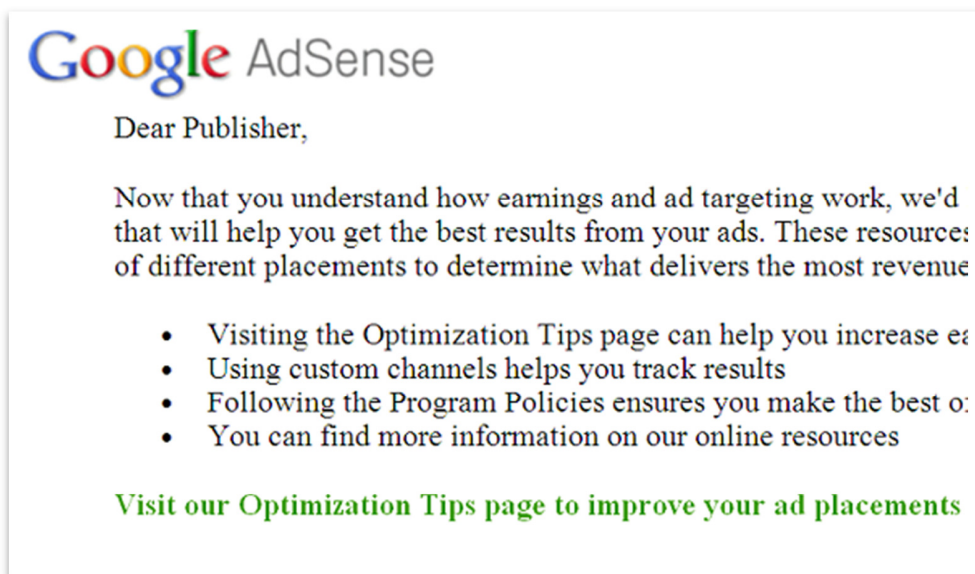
Google AdSense

Dear Publisher,

Now that you understand how earnings and ad targeting work, we'd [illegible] that will help you get the best results from your ads. These resources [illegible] of different placements to determine what delivers the most revenue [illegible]

- Visiting the Optimization Tips page can help you increase ea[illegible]
- Using custom channels helps you track results
- Following the Program Policies ensures you make the best o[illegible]
- You can find more information on our online resources

Visit our Optimization Tips page to improve your ad placements